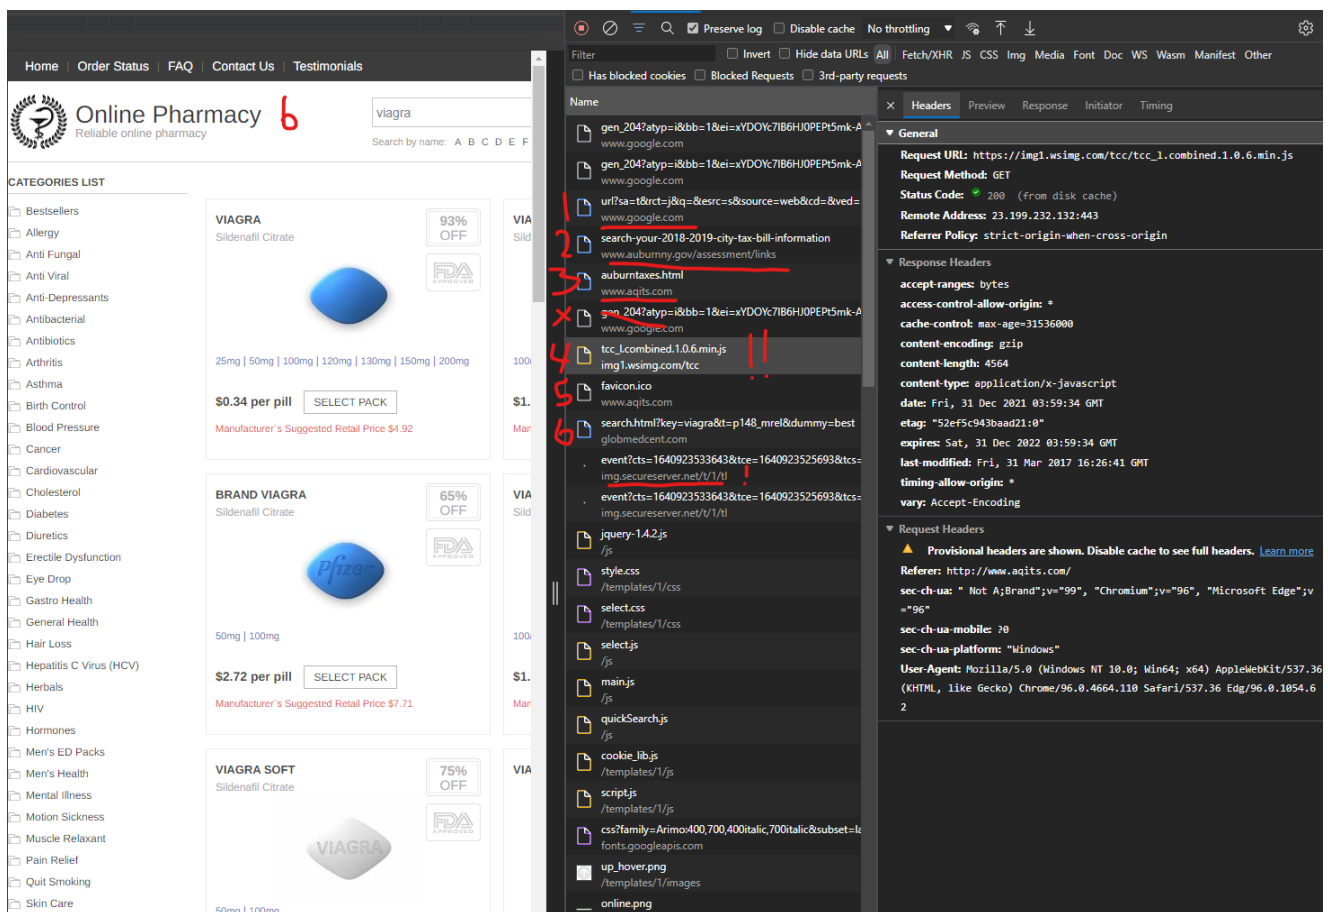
Home | Order Status | FAQ | Contact Us | Testimonials

Online Pharmacy
Reliable online pharmacy
6

viagra
Search by name: A B C D E F

CATEGORIES LIST
Bestsellers
Allergy
Anti Fungal
Anti Viral
Anti-Depressants
Antibacterial
Antibiotics
Arthritis
Asthma
Birth Control
Blood Pressure
Cancer
Cardiovascular
Cholesterol
Diabetes
Diuretics
Erectile Dysfunction
Eye Drop
Gastro Health
General Health
Hair Loss
Hepatitis C Virus (HCV)
Herbals
HIV
Hormones
Men's ED Packs
Men's Health
Mental Illness
Motion Sickness
Muscle Relaxant
Pain Relief
Quit Smoking
Skin Care

VIAGRA
Sildenafil Citrate
93% OFF
FDA APPROVED
25mg | 50mg | 100mg | 120mg | 130mg | 150mg | 200mg
$0.34 per pill
SELECT PACK
Manufacturer's Suggested Retail Price $4.92

VIA
Sild
100
$1.
Man

BRAND VIAGRA
Sildenafil Citrate
65% OFF
FDA APPROVED
Pfizer
50mg | 100mg
$2.72 per pill
SELECT PACK
Manufacturer's Suggested Retail Price $7.71

VIA
Sild
100
$1.
Man

VIAGRA SOFT
Sildenafil Citrate
75% OFF
FDA APPROVED
VIAGRA
50mg | 100mg

VIA

Preserve log   Disable cache   No throttling
Filter   Invert   Hide data URLs   All   Fetch/XHR   JS   CSS   Img   Media   Font   Doc   WS   Wasm   Manifest   Other
Has blocked cookies   Blocked Requests   3rd-party requests

Name
gen_204?atyp=i&bb=1&ei=xYDOYc7IB6HJ0PEPt5mk-A
www.google.com
gen_204?atyp=i&bb=1&ei=xYDOYc7IB6HJ0PEPt5mk-A
www.google.com
1
url?sa=t&rct=j&q=&esrc=s&source=web&cd=&ved=
www.google.com
2
search-your-2018-2019-city-tax-bill-information
www.auburnny.gov/assessment/links
3
auburntaxes.html
www.aqits.com
x
gen_204?atyp=i&bb=1&ei=xYDOYc7IB6HJ0PEPt5mk-A
www.google.com
4
tcc_l.combined.1.0.6.min.js
img1.wsimg.com/tcc
!!
5
favicon.ico
www.aqits.com
6
search.html?key=viagra&t=p148_mrel&dummy=best
globmedcent.com
event?cts=1640923533643&tce=1640923525693&tcs=
img.secureserver.net/t/1/tl
!
event?cts=1640923533643&tce=1640923525693&tcs=
img.secureserver.net/t/1/tl
jquery-1.4.2.js
/js
style.css
/templates/1/css
select.css
/templates/1/css
select.js
/js
main.js
/js
quickSearch.js
/js
cookie_lib.js
/templates/1/js
script.js
/templates/1/js
css?family=Arimo:400,700,400italic,700italic&subset=la
fonts.googleapis.com
up_hover.png
/templates/1/images
online.png

× Headers   Preview   Response   Initiator   Timing
▼ General
Request URL: https://img1.wsimg.com/tcc/tcc_l.combined.1.0.6.min.js
Request Method: GET
Status Code: 200 (from disk cache)
Remote Address: 23.199.232.132:443
Referrer Policy: strict-origin-when-cross-origin
▼ Response Headers
accept-ranges: bytes
access-control-allow-origin: *
cache-control: max-age=31536000
content-encoding: gzip
content-length: 4564
content-type: application/x-javascript
date: Fri, 31 Dec 2021 03:59:34 GMT
etag: "52ef5c943baad21:0"
expires: Sat, 31 Dec 2022 03:59:34 GMT
last-modified: Fri, 31 Mar 2017 16:26:41 GMT
timing-allow-origin: *
vary: Accept-Encoding
▼ Request Headers
Provisional headers are shown. Disable cache to see full headers. Learn more
Referer: http://www.aqits.com/
sec-ch-ua: " Not A;Brand";v="99", "Chromium";v="96", "Microsoft Edge";v="96"
sec-ch-ua-mobile: ?0
sec-ch-ua-platform: "Windows"
User-Agent: Mozilla/5.0 (Windows NT 10.0; Win64; x64) AppleWebKit/537.36 (KHTML, like Gecko) Chrome/96.0.4664.110 Safari/537.36 Edg/96.0.1054.62